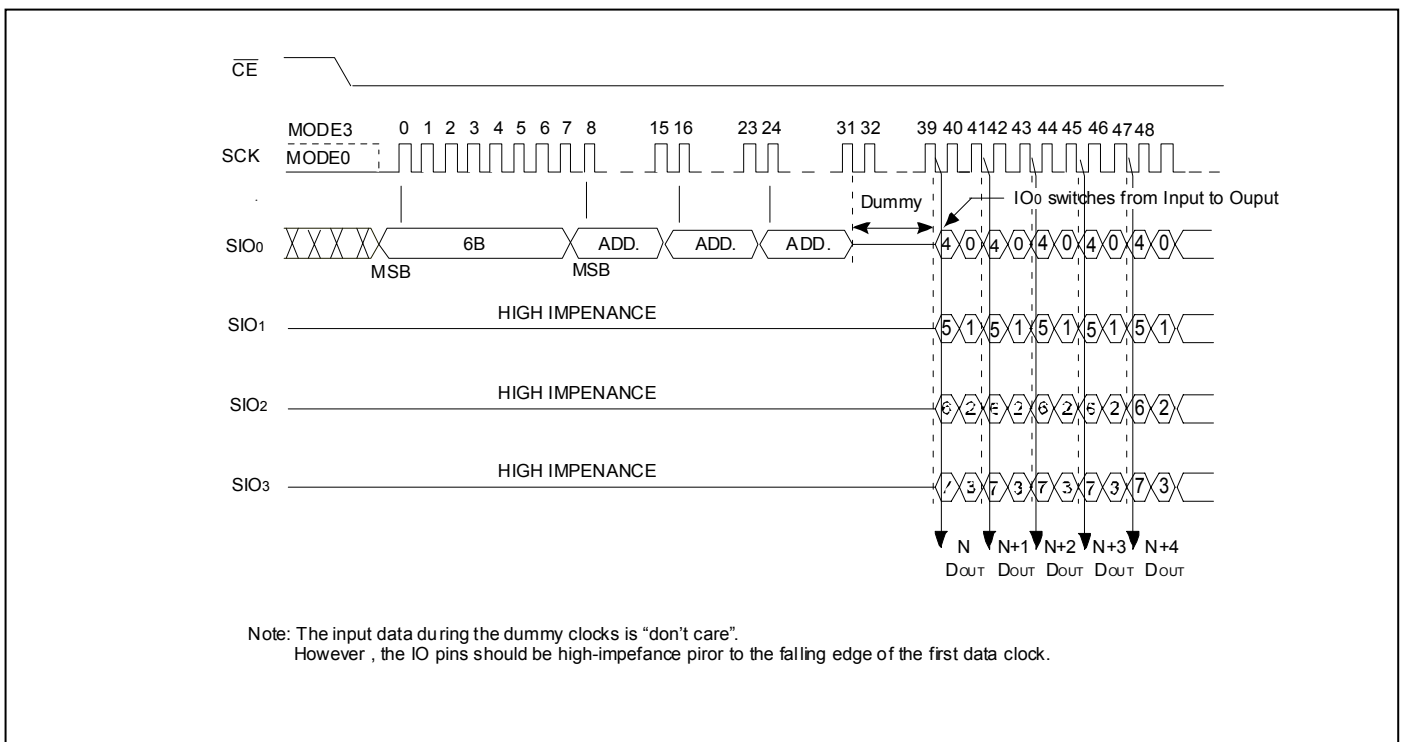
$\overline{CE}$

MODE3

SCK MODE0

0 1 2 3 4 5 6 7 8 15 16 23 24 31 32 39 40 41 42 43 44 45 46 47 48

Dummy

IO0 switches from Input to Ouput

SIO0 6B ADD. ADD. ADD. 4 0 4 0 4 0 4 0 4 0

MSB MSB

SIO1 HIGH IMPENANCE 5 1 5 1 5 1 5 1 5 1

SIO2 HIGH IMPENANCE 6 2 6 2 6 2 6 2 6 2

SIO3 HIGH IMPENANCE 7 3 7 3 7 3 7 3 7 3

N DOUT N+1 DOUT N+2 DOUT N+3 DOUT N+4 DOUT

Note: The input data during the dummy clocks is "don't care".
However , the IO pins should be high-impefance piror to the falling edge of the first data clock.